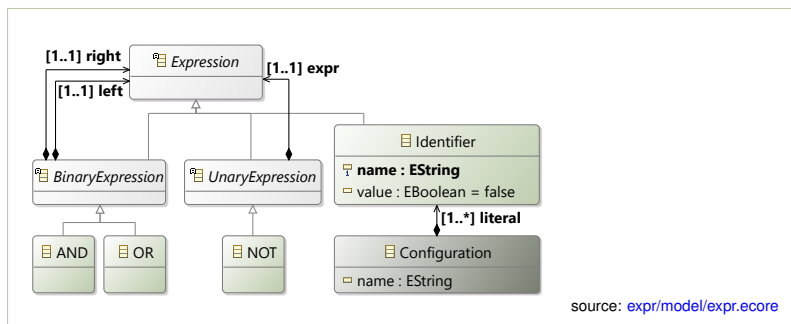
[1..1] right
Expression
[1..1] expr
[1..1] left
Identifier
name : EString
value : EBoolean = false
BinaryExpression
UnaryExpression
[1..*] literal
AND
OR
NOT
Configuration
name : EString
source: expr/model/expr.ecore